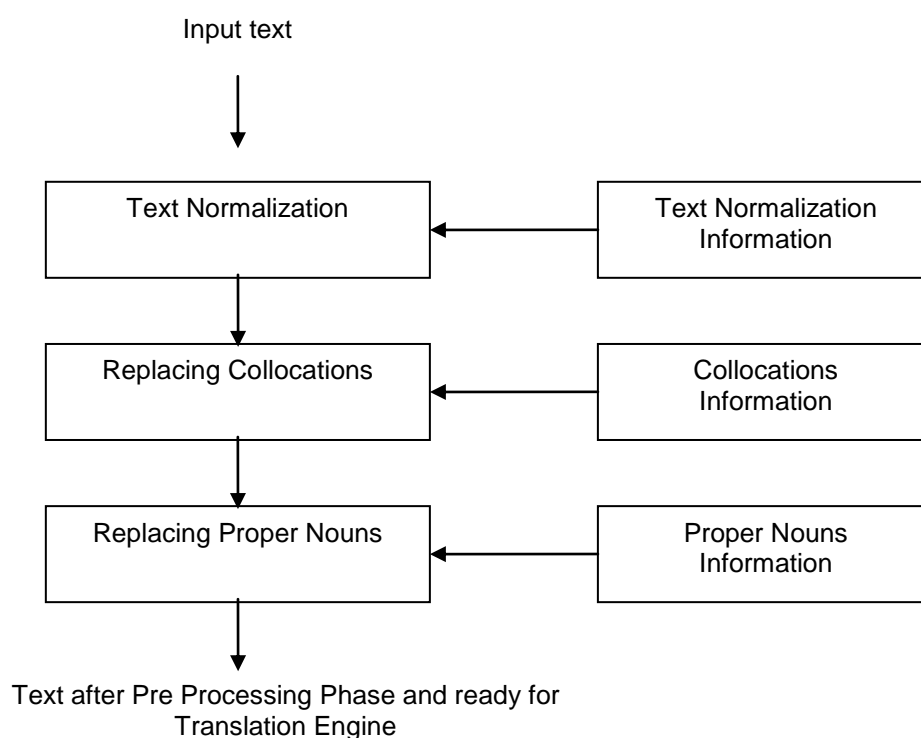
Input text

Text Normalization

Text Normalization Information

Replacing Collocations

Collocations Information

Replacing Proper Nouns

Proper Nouns Information

Text after Pre Processing Phase and ready for Translation Engine